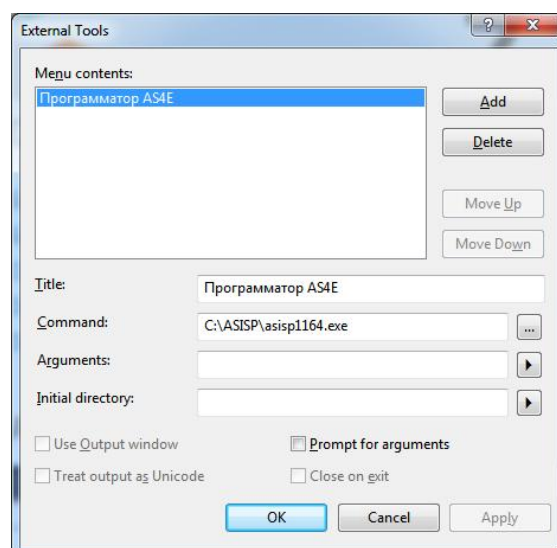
External Tools

?

x

Menu contents:

Программатор AS4E

Add

Delete

Move Up

Move Down

Title: Программатор AS4E

Command: C:\ASISP\asisp1164.exe

...

Arguments:

Initial directory:

Use Output window

Prompt for arguments

Treat output as Unicode

Close on exit

OK

Cancel

Apply